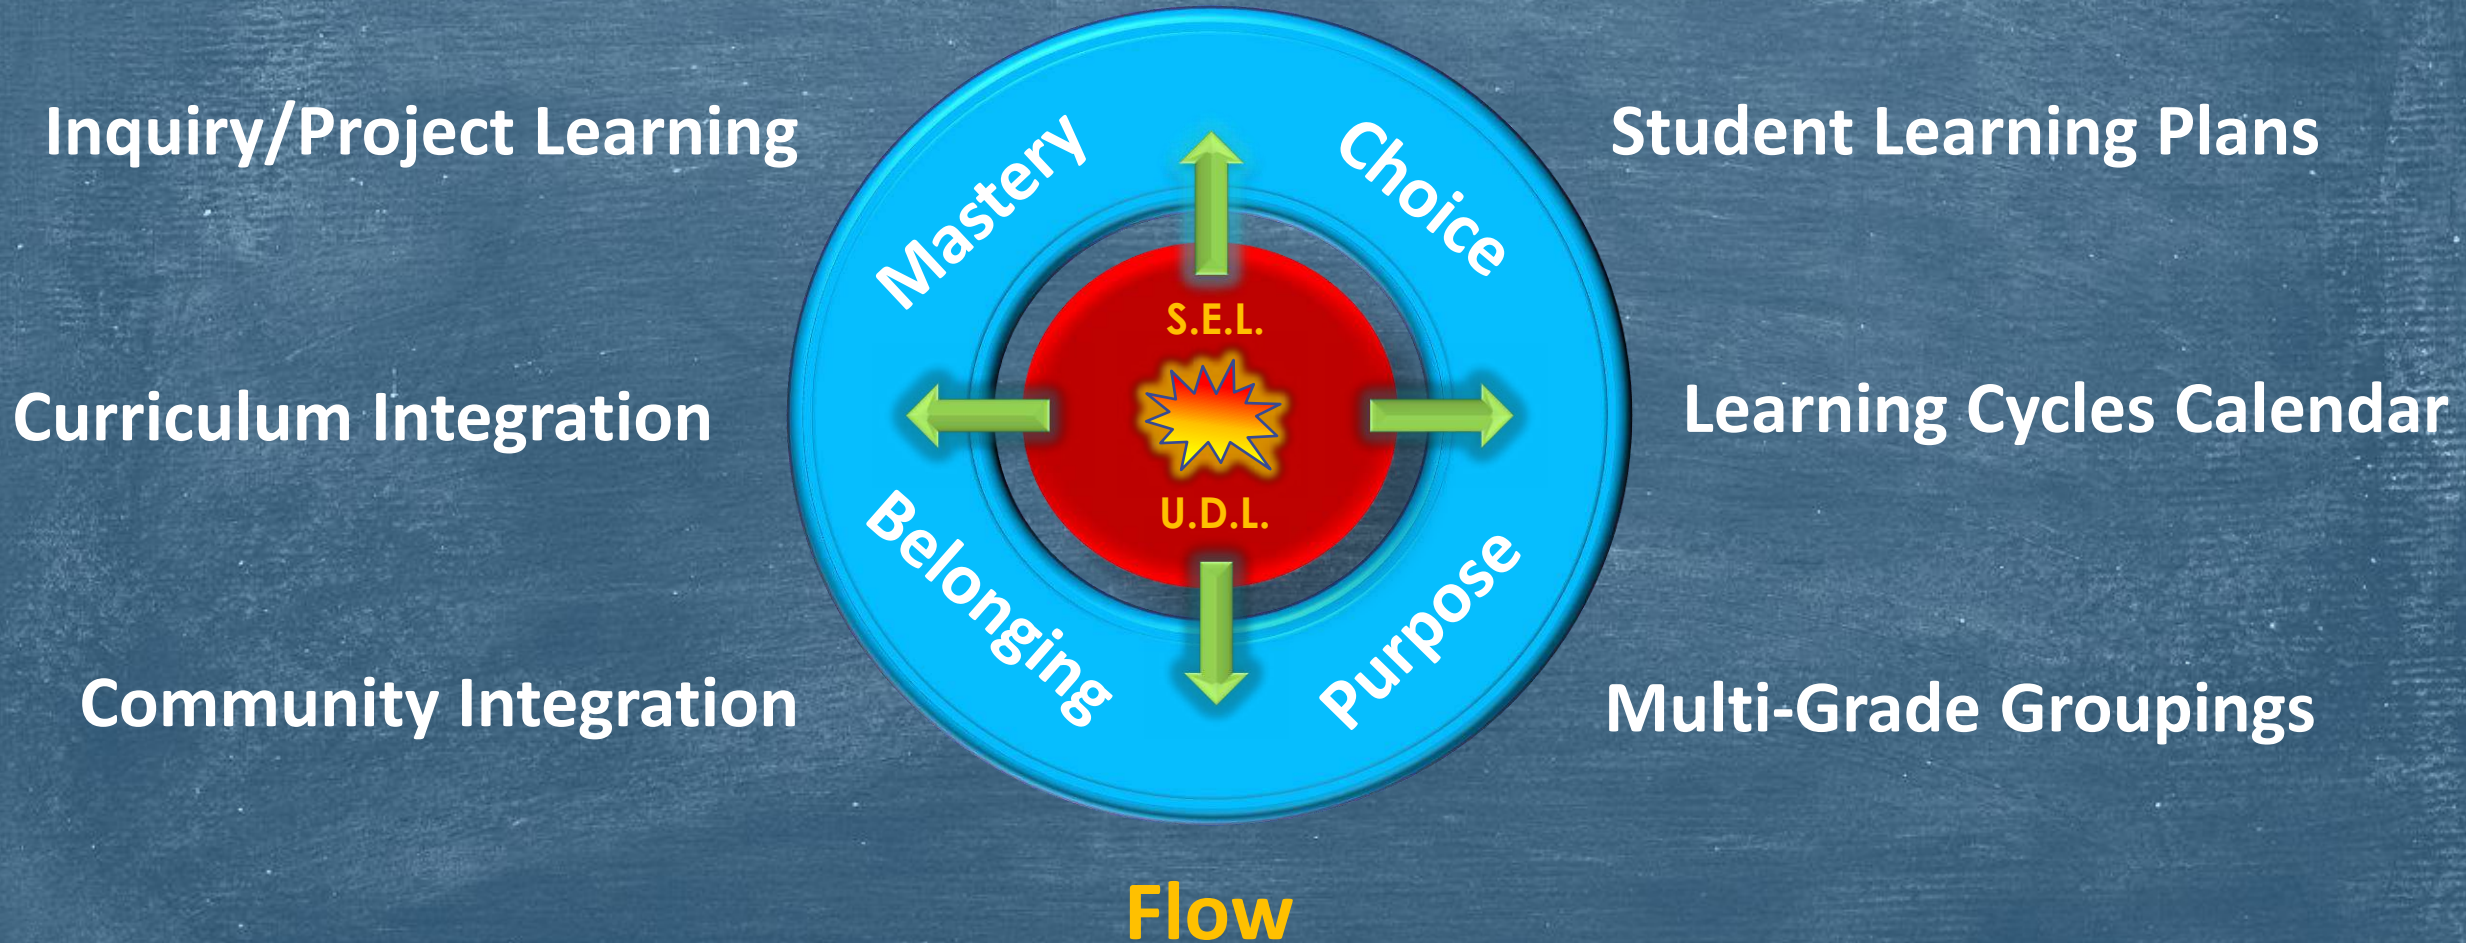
Inquiry/Project Learning

Mastery

Choice

Student Learning Plans

S.E.L.

Curriculum Integration

Learning Cycles Calendar

U.D.L.

Belonging

Purpose

Community Integration

Multi-Grade Groupings

Flow